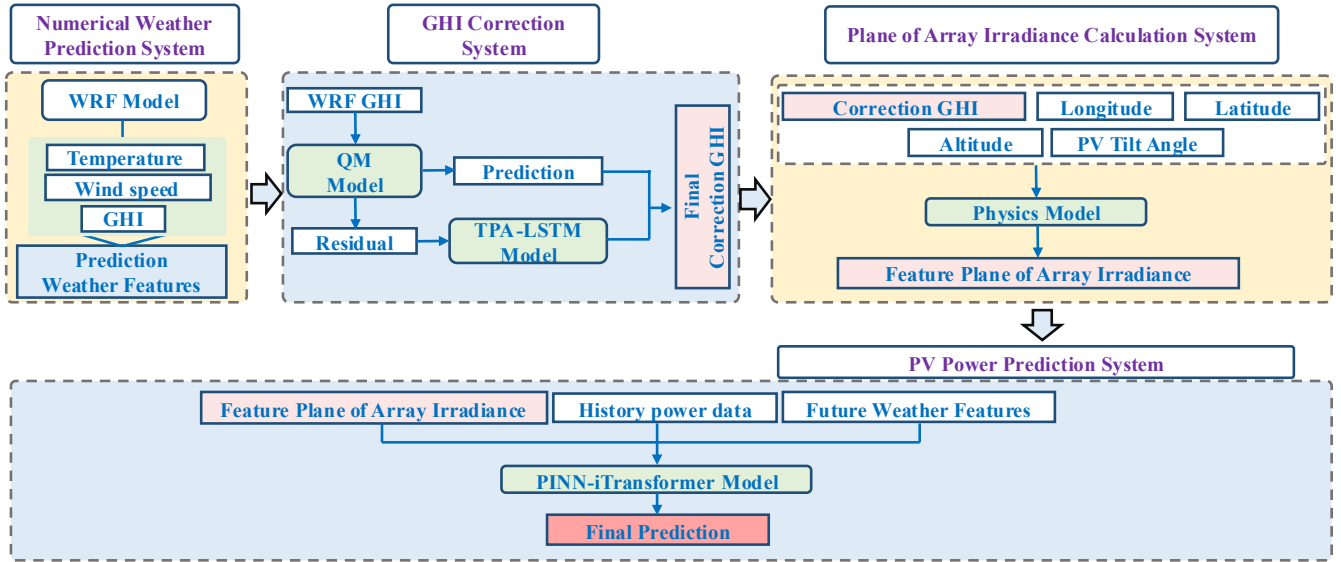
Numerical Weather Prediction System

WRF Model

Temperature

Wind speed

GHI

Prediction Weather Features

GHI Correction System

WRF GHI

QM Model

Prediction

Residual

TPA-LSTM Model

Final Correction GHI

Plane of Array Irradiance Calculation System

Correction GHI

Longitude

Latitude

Altitude

PV Tilt Angle

Physics Model

Feature Plane of Array Irradiance

PV Power Prediction System

Feature Plane of Array Irradiance

History power data

Future Weather Features

PINN-iTransformer Model

Final Prediction